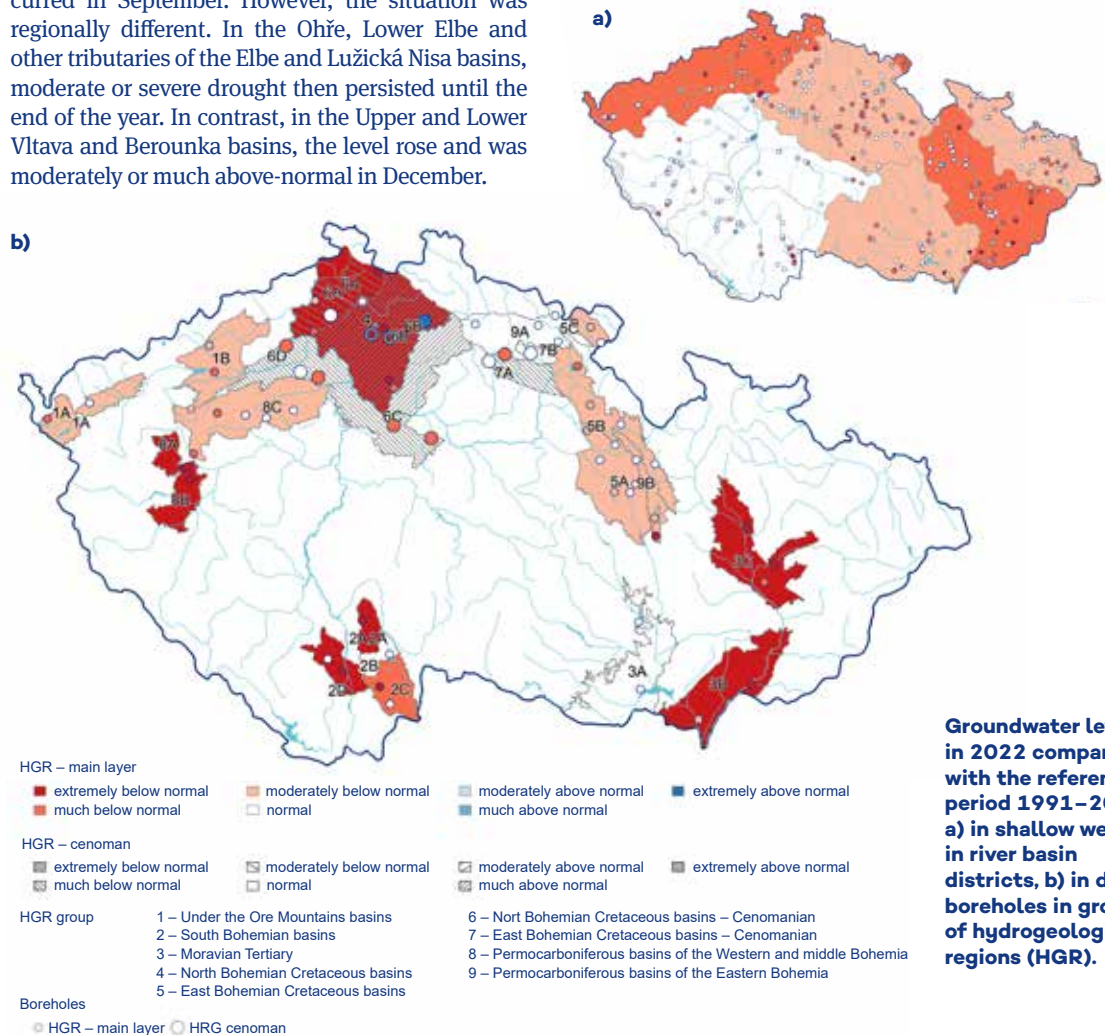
curred in September. However, the situation was regionally different. In the Ohře, Lower Elbe and other tributaries of the Elbe and Lužická Nisa basins, moderate or severe drought then persisted until the end of the year. In contrast, in the Upper and Lower Vltava and Berounka basins, the level rose and was moderately or much above-normal in December.

a)

b)

1A
1A
1B
6D
8C
4A
4B
6B
9A
5C
7B
7A
6C
5B
5A 9B
2A 2A
2B
2C
2D
3A

HGR – main layer
extremely below normal
much below normal
moderately below normal
normal
moderately above normal
much above normal
extremely above normal

HGR – cenoman
extremely below normal
much below normal
moderately below normal
normal
moderately above normal
much above normal
extremely above normal

HGR group
1 – Under the Ore Mountains basins
2 – South Bohemian basins
3 – Moravian Tertiary
4 – North Bohemian Cretaceous basins
5 – East Bohemian Cretaceous basins
6 – Nort Bohemian Cretaceous basins – Cenomanian
7 – East Bohemian Cretaceous basins – Cenomanian
8 – Permocarboniferous basins of the Western and middle Bohemia
9 – Permocarboniferous basins of the Eastern Bohemia

Boreholes
HGR – main layer HRG cenoman

Groundwater le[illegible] in 2022 compar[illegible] with the referen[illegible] period 1991–20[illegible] a) in shallow we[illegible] in river basin districts, b) in d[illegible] boreholes in gro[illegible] of hydrogeolog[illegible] regions (HGR).